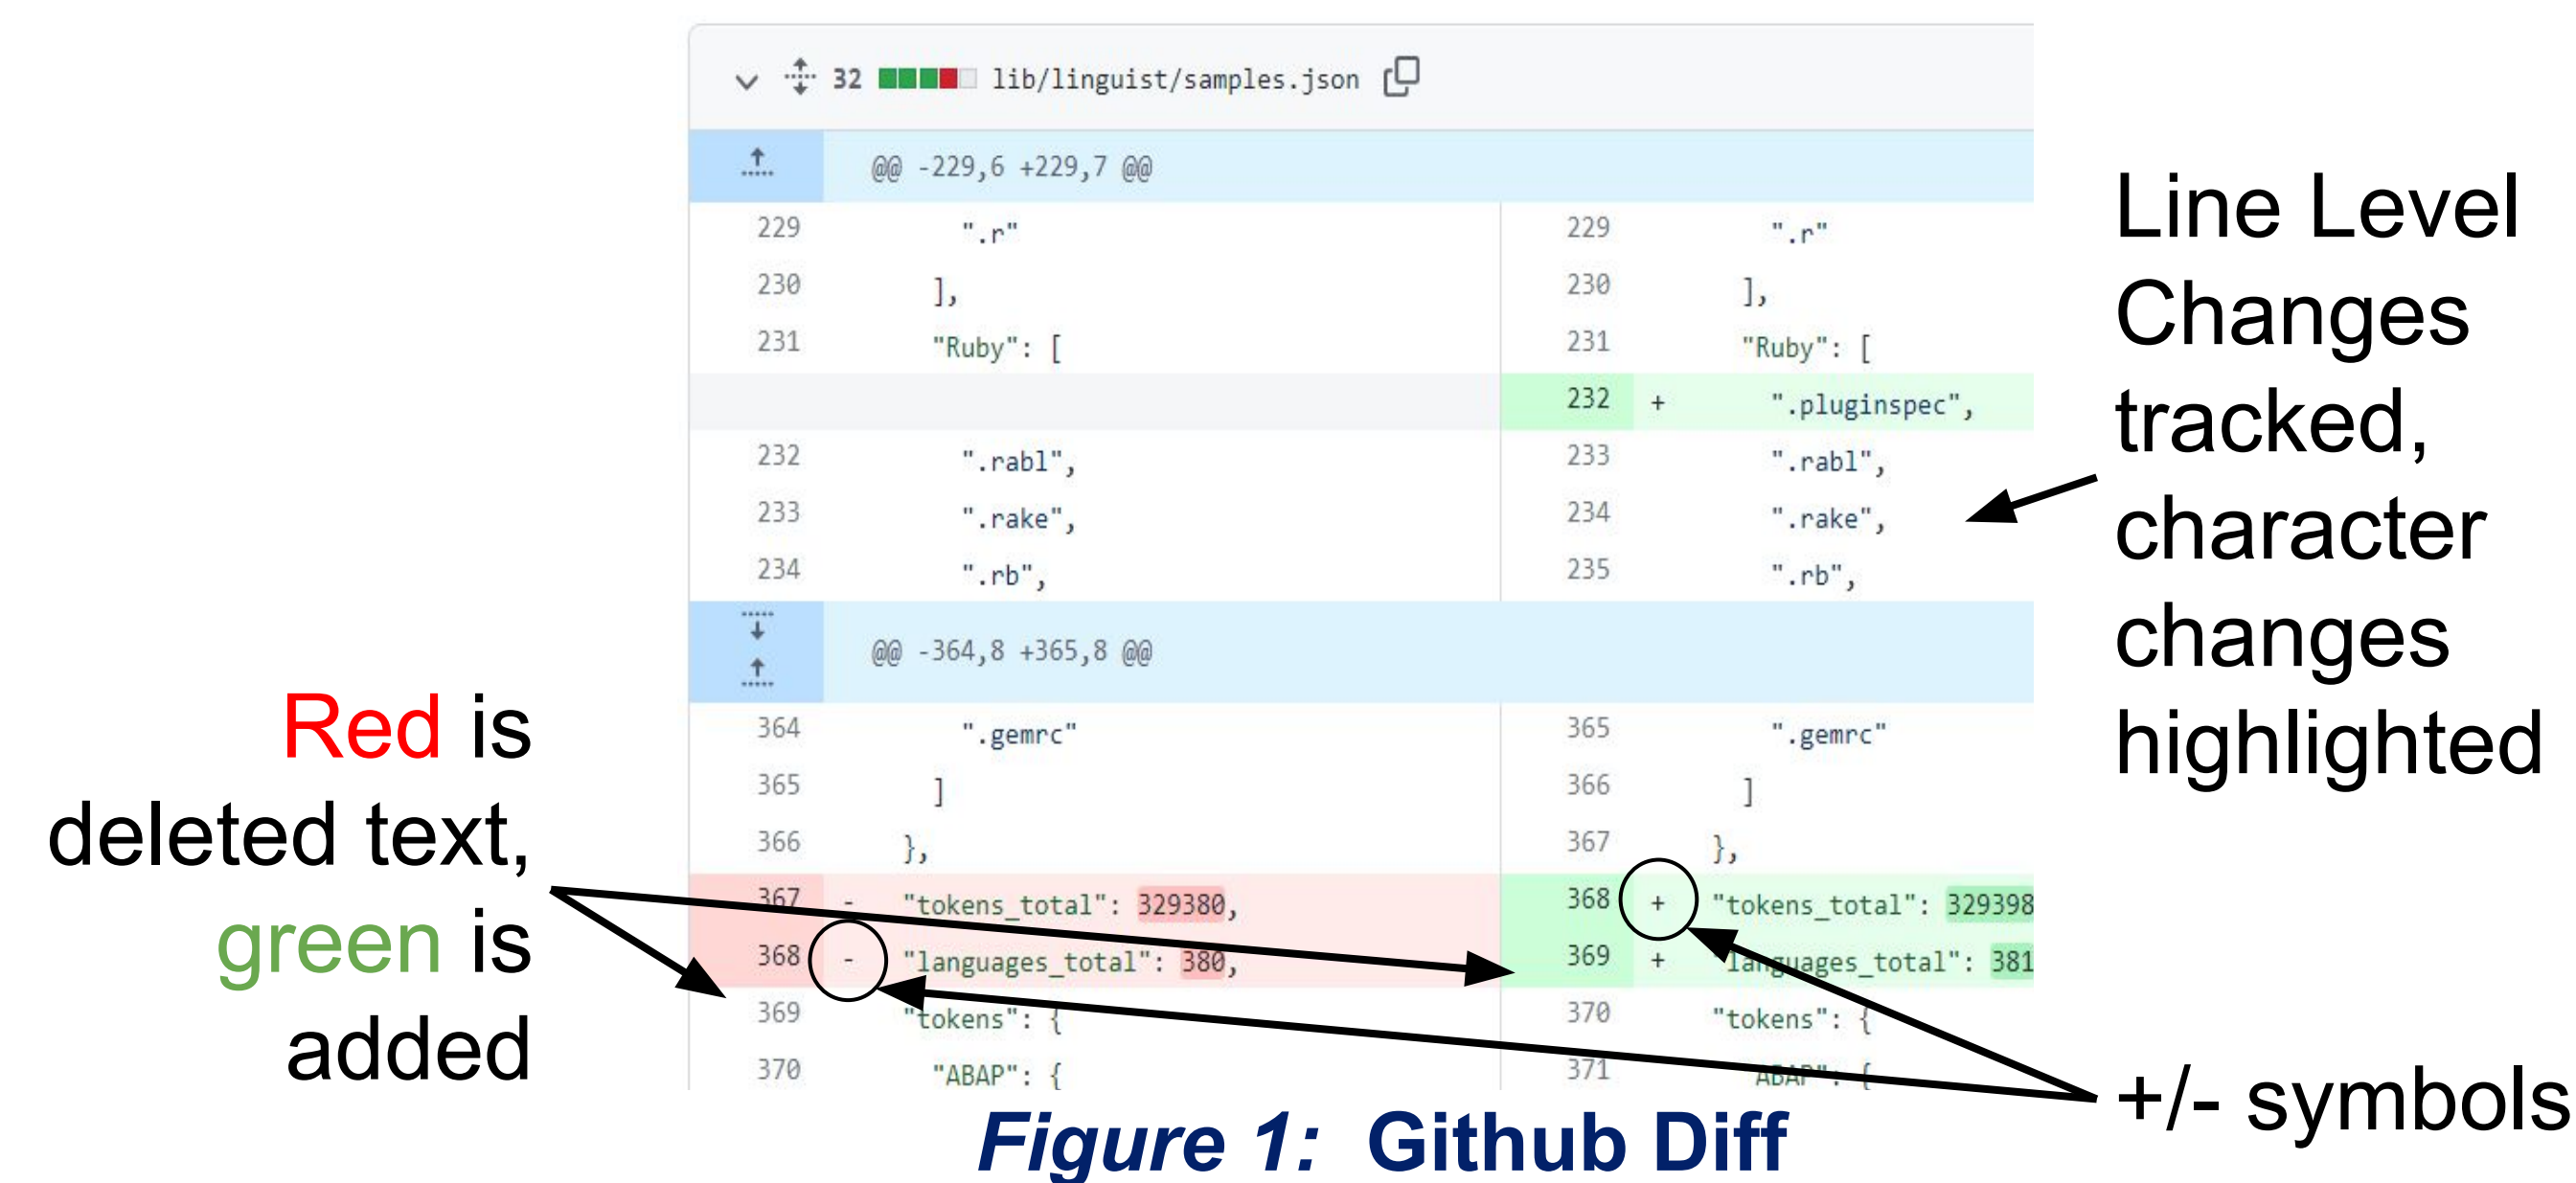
32 lib/linguist/samples.json

@@ -229,6 +229,7 @@

| | | | |
|---|---|---|---|
| 229 | ".r" | 229 | ".r" |
| 230 | ], | 230 | ], |
| 231 | "Ruby": [ | 231 | "Ruby": [ |
| | | 232 | + ".pluginspec", |
| 232 | ".rabl", | 233 | ".rabl", |
| 233 | ".rake", | 234 | ".rake", |
| 234 | ".rb", | 235 | ".rb", |

@@ -364,8 +365,8 @@

| | | | |
|---|---|---|---|
| 364 | ".gemrc" | 365 | ".gemrc" |
| 365 | ] | 366 | ] |
| 366 | }, | 367 | }, |
| 367 | - "tokens_total": 329380, | 368 | + "tokens_total": 329398 |
| 368 | - "languages_total": 380, | 369 | + "languages_total": 381 |
| 369 | "tokens": { | 370 | "tokens": { |
| 370 | "ABAP": { | 371 | "ABAP": { |

Line Level Changes tracked, character changes highlighted

Red is deleted text, green is added

+/- symbols

Figure 1: Github Diff